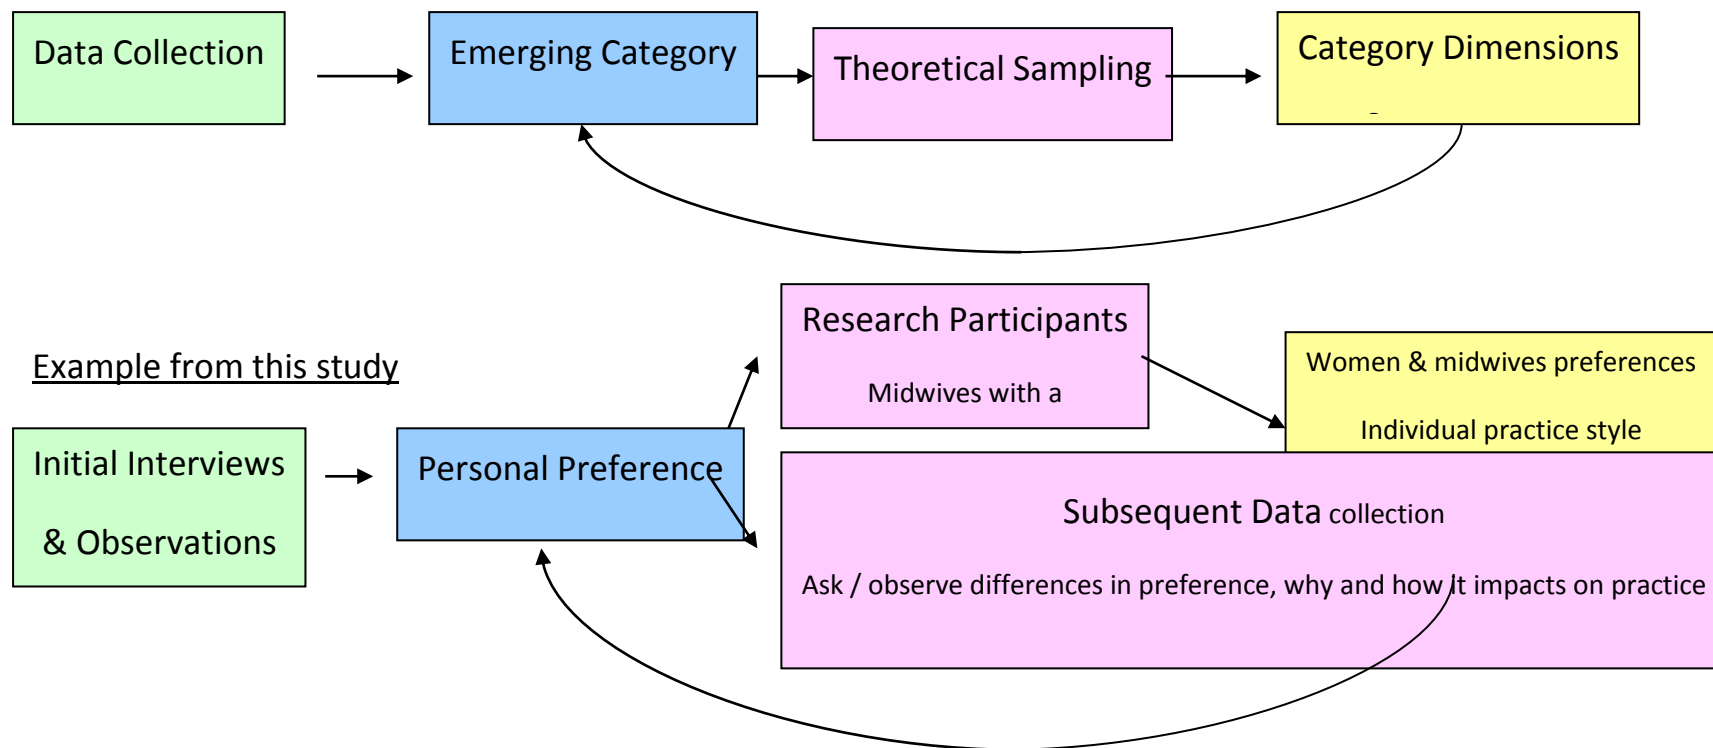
Data Collection

Emerging Category

Theoretical Sampling

Category Dimensions

Example from this study

Initial Interviews

& Observations

Personal Preference

Research Participants

Midwives with a

Women & midwives preferences

Individual practice style

Subsequent Data collection

Ask / observe differences in preference, why and how it impacts on practice